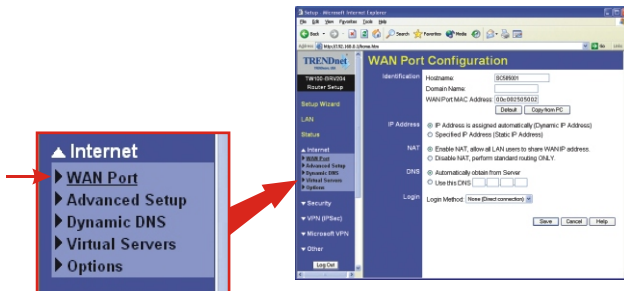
Internet
WAN Port
Advanced Setup
Dynamic DNS
Virtual Servers
Options

Setup - Microsoft Internet Explorer
File Edit View Favorites Tools Help
Back Search Favorites Media
Address http://192.168.0.1/home.htm Go Links

TRENDnet
TW100-BRV204
Router Setup
Setup Wizard
LAN
Status
Internet
WAN Port
Advanced Setup
Dynamic DNS
Virtual Servers
Options
Security
VPN (IPSec)
Microsoft VPN
Other
Log Out

WAN Port Configuration

Identification
Hostname: SC585001
Domain Name:
WAN Port MAC Address: 00e082505002
Default Copy from PC

IP Address
IP Address is assigned automatically (Dynamic IP Address)
Specified IP Address (Static IP Address)

NAT
Enable NAT, allow all LAN users to share WAN IP address.
Disable NAT, perform standard routing ONLY.

DNS
Automatically obtain from Server
Use this DNS

Login
Login Method: None (Direct connection)

Save Cancel Help